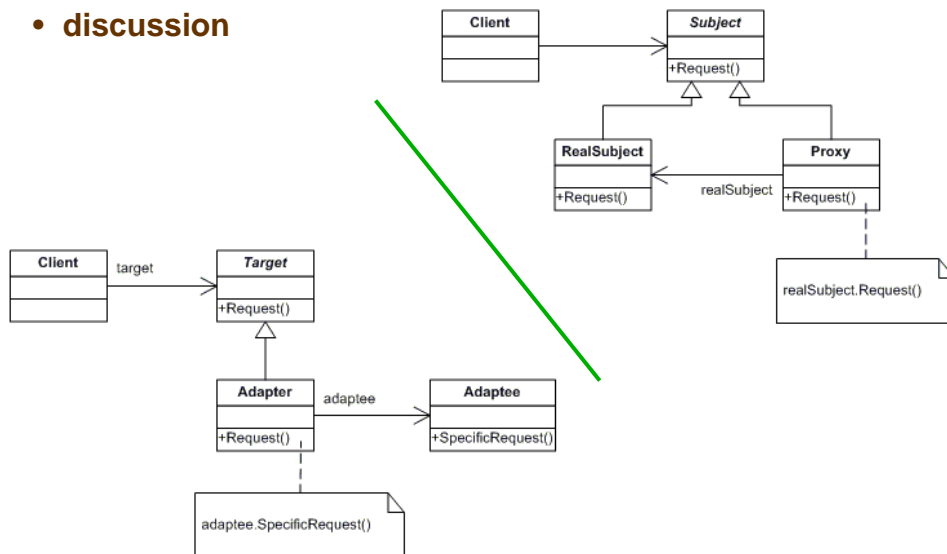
• discussion

Client

Subject

+Request()

RealSubject

+Request()

realSubject

Proxy

+Request()

realSubject.Request()

Client

target

Target

+Request()

Adapter

+Request()

adaptee

Adaptee

+SpecificRequest()

adaptee.SpecificRequest()